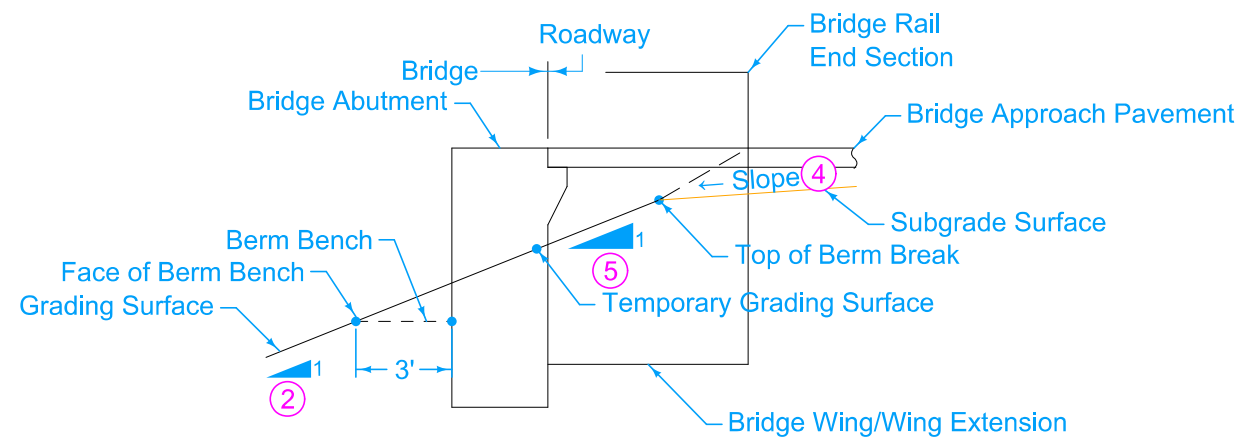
Roadway
Bridge Rail
End Section
Bridge
Bridge Abutment
Bridge Approach Pavement
Slope
4
Subgrade Surface
Berm Bench
1
Top of Berm Break
Face of Berm Bench
5
Grading Surface
Temporary Grading Surface
1
3'
2
Bridge Wing/Wing Extension